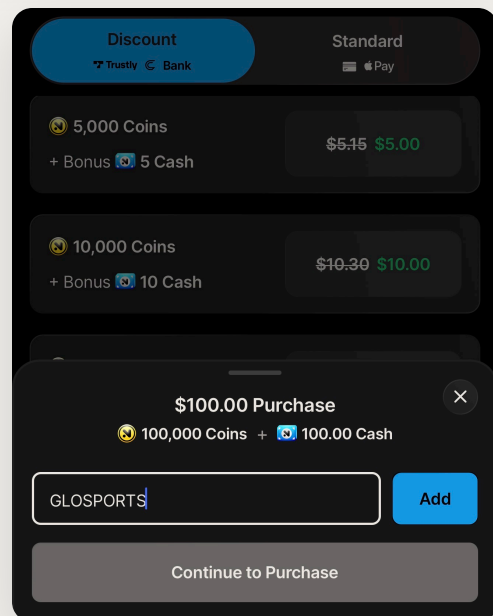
Discount
Trustly Bank

Standard
Pay

5,000 Coins
+ Bonus 5 Cash
~~$5.15~~ $5.00

10,000 Coins
+ Bonus 10 Cash
~~$10.30~~ $10.00

$100.00 Purchase
100,000 Coins + 100.00 Cash

GLOSPORTS
Add

Continue to Purchase